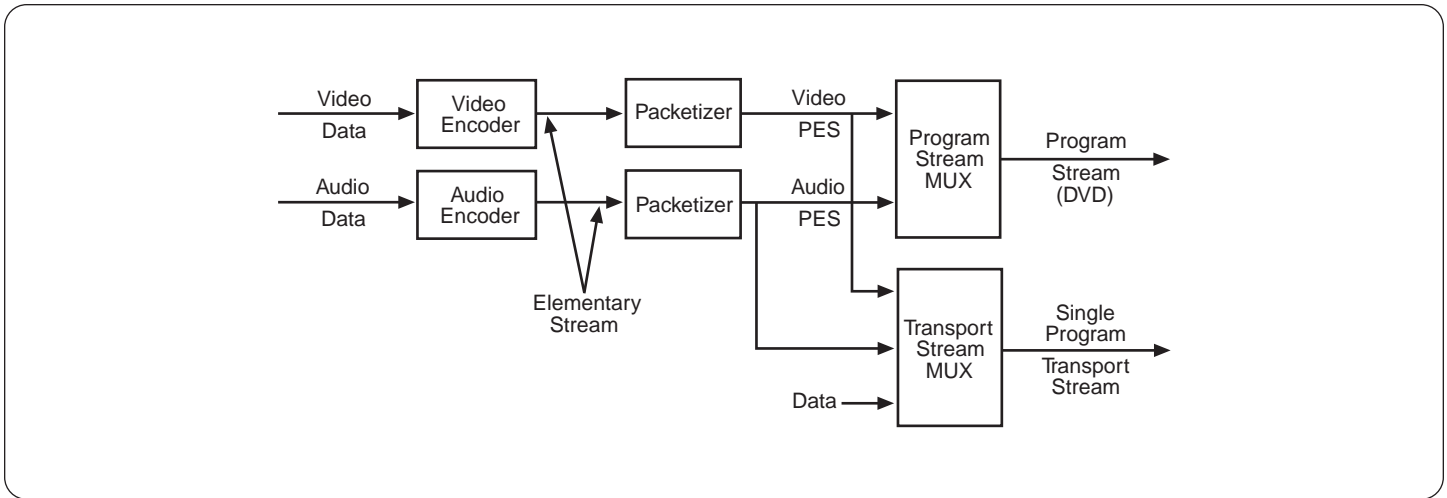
Video
Data

Video
Encoder

Packetizer

Video
PES

Program
Stream
MUX

Program
Stream
(DVD)

Audio
Data

Audio
Encoder

Packetizer

Audio
PES

Elementary
Stream

Transport
Stream
MUX

Single
Program
Transport
Stream

Data